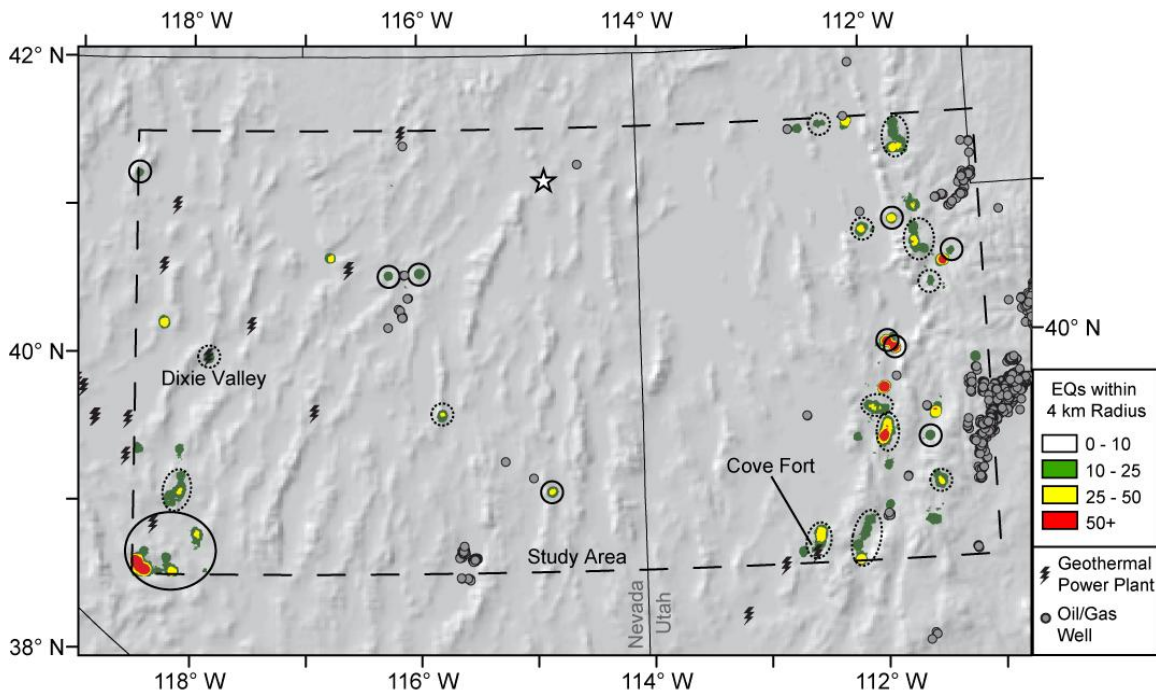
118° W
116° W
114° W
112° W
42° N
40° N
40° N
38° N
118° W
116° W
114° W
112° W
Dixie Valley
Cove Fort
Study Area
Nevada
Utah
EQs within 4 km Radius

| |
|---|
| 0 - 10 |
| 10 - 25 |
| 25 - 50 |
| 50+ |

Geothermal Power Plant
Oil/Gas Well